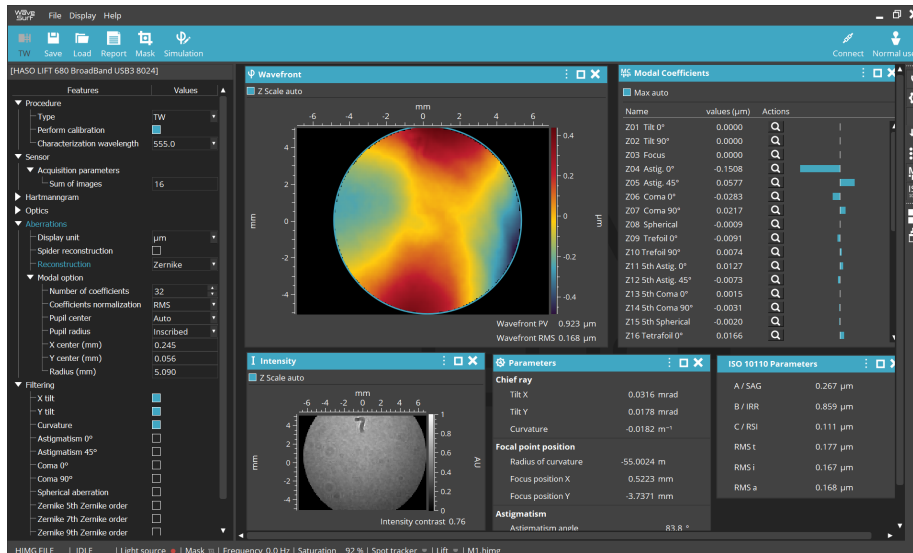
Wave Surf File Display Help

TW Save Load Report Mask Simulation

Connect Normal us

[HASO LIFT 680 BroadBand USB3 8024]

| Features | Values |
|---|---|
| Procedure | |
| Type | TW |
| Perform calibration | |
| Characterization wavelength | 555.0 |
| Sensor | |
| Acquisition parameters | |
| Sum of images | 16 |
| Hartmanngram | |
| Optics | |
| Aberrations | |
| Display unit | µm |
| Spider reconstruction | |
| Reconstruction | Zernike |
| Modal option | |
| Number of coefficients | 32 |
| Coefficients normalization | RMS |
| Pupil center | Auto |
| Pupil radius | Inscribed |
| X center (mm) | 0.245 |
| Y center (mm) | 0.056 |
| Radius (mm) | 5.090 |
| Filtering | |
| X tilt | |
| Y tilt | |
| Curvature | |
| Astigmatism 0° | |
| Astigmatism 45° | |
| Coma 0° | |
| Coma 90° | |
| Spherical aberration | |
| Zernike 5th Zernike order | |
| Zernike 5th Zernike order | |
| Zernike 9th Zernike order | |

Wavefront
Z Scale auto
mm
-6 -4 -2 0 2 4 6
4 2 0 -2 -4
mm
0.4 0.2 0 -0.2 -0.4
µm
Wavefront PV 0.923 µm
Wavefront RMS 0.168 µm

Modal Coefficients
Max auto

| Name | values (µm) | Actions |
|---|---|---|
| Z01 Tilt 0° | 0.0000 | |
| Z02 Tilt 90° | 0.0000 | |
| Z03 Focus | 0.0000 | |
| Z04 Astig. 0° | -0.1508 | |
| Z05 Astig. 45° | 0.0577 | |
| Z06 Coma 0° | -0.0283 | |
| Z07 Coma 90° | 0.0217 | |
| Z08 Spherical | -0.0009 | |
| Z09 Trefoil 0° | -0.0091 | |
| Z10 Trefoil 90° | 0.0074 | |
| Z11 5th Astig. 0° | 0.0127 | |
| Z12 5th Astig. 45° | -0.0073 | |
| Z13 5th Coma 0° | 0.0015 | |
| Z14 5th Coma 90° | -0.0031 | |
| Z15 5th Spherical | -0.0020 | |
| Z16 Tetrafoil 0° | 0.0166 | |

Intensity
Z Scale auto
mm
-6 -4 -2 0 2 4 6
4 2 0 -2 -4
mm
1 0.8 0.6 0.4 0.2 0
AU
Intensity contrast 0.76

Parameters
Chief ray
Tilt X 0.0316 mrad
Tilt Y 0.0178 mrad
Curvature -0.0182 m⁻¹
Focal point position
Radius of curvature -55.0024 m
Focus position X 0.5223 mm
Focus position Y -3.7371 mm
Astigmatism
Astigmatism angle 83.8 °

ISO 10110 Parameters
A / SAG 0.267 µm
B / IRR 0.859 µm
C / RSI 0.111 µm
RMS t 0.177 µm
RMS i 0.167 µm
RMS a 0.168 µm

HIMG FILE | IDLE | Light source | Mask | Frequency 0.0 Hz | Saturation 92 % | Spot tracker | Lift | M1.himg